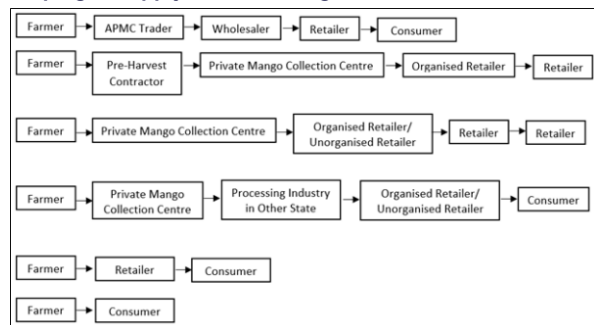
Farmer → APMC Trader → Wholesaler → Retailer → Consumer

Farmer → Pre-Harvest Contractor → Private Mango Collection Centre → Organised Retailer → Retailer

Farmer → Private Mango Collection Centre → Organised Retailer/ Unorganised Retailer → Retailer → Retailer

Farmer → Private Mango Collection Centre → Processing Industry in Other State → Organised Retailer/ Unorganised Retailer → Consumer

Farmer → Retailer → Consumer

Farmer → Consumer